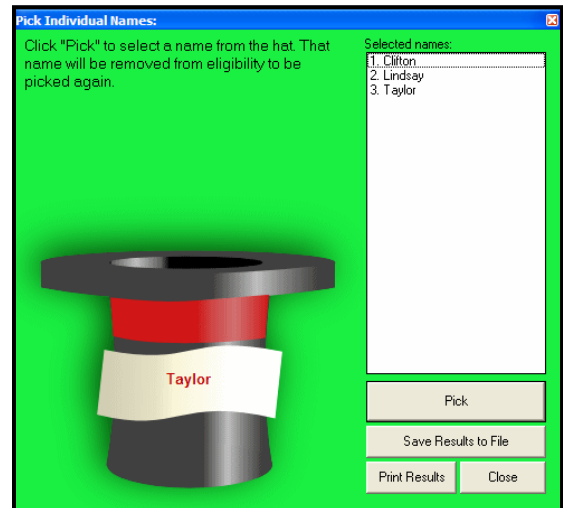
Pick Individual Names:

Click "Pick" to select a name from the hat. That name will be removed from eligibility to be picked again.

Selected names:
1. Clifton
2. Lindsay
3. Taylor

Taylor

Pick
Save Results to File
Print Results
Close